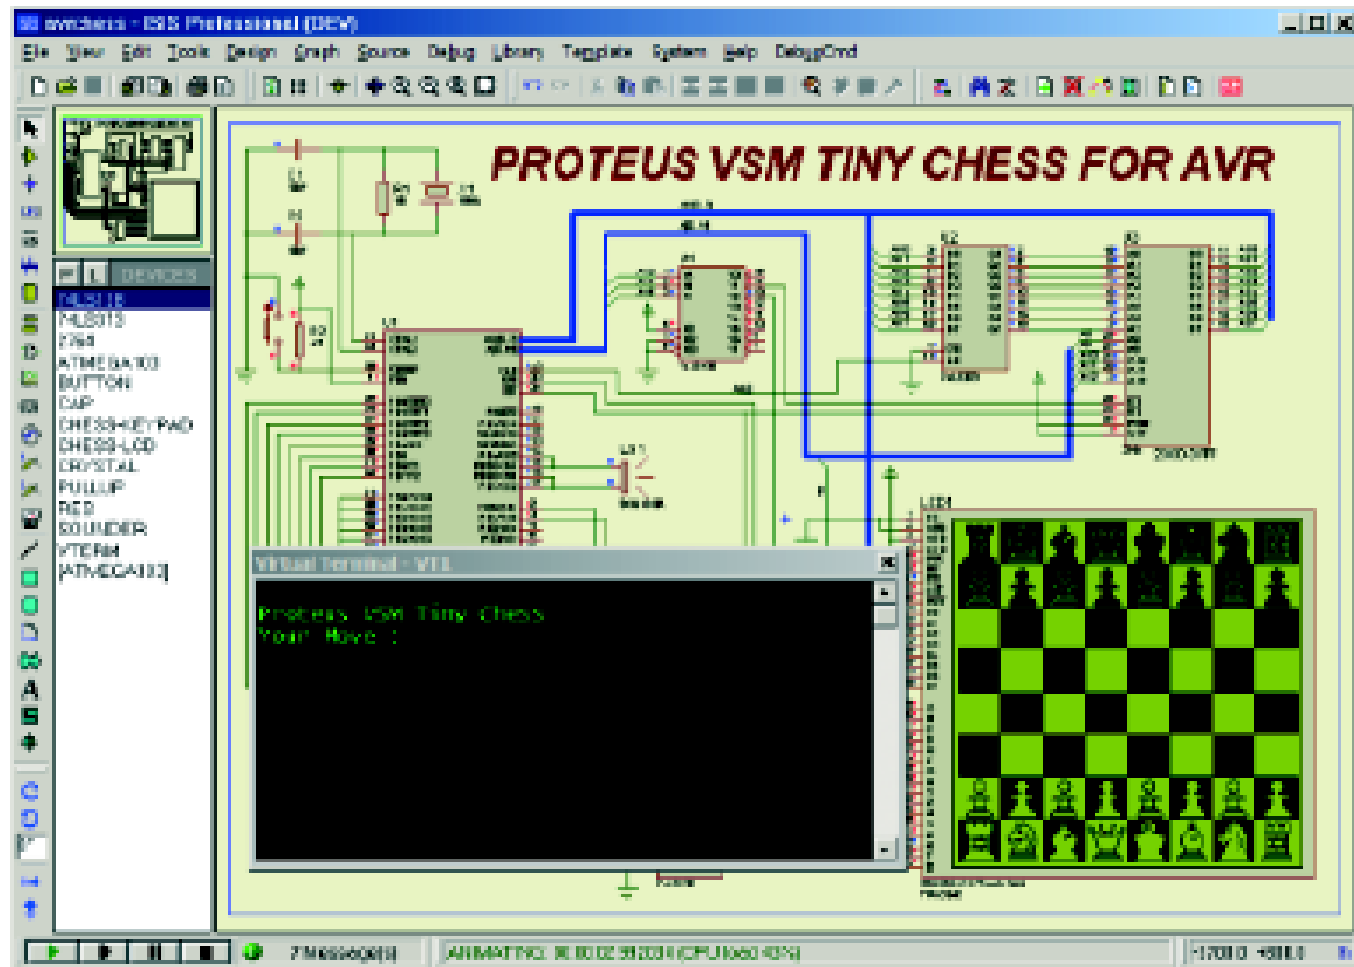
avrchess - ISIS Professional (DEV)

File View Edit Tools Design Graph Source Debug Library Template System Help DebugCmd

DEVICES

74LS138
74LS573
7764
ATMEGA103
BUTTON
CAP
CHESSKEYPAD
CHESS-LCD
CRYSTAL
PULLUP
RES
SOUNDER
VTERM
[ATMEGA103]

PROTEUS VSM TINY CHESS FOR AVR

Virtual Terminal - VT1

Proteus VSM Tiny Chess
Your Move :

7 Message(s)

ANIMATING: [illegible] (CPU load 40%)

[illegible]